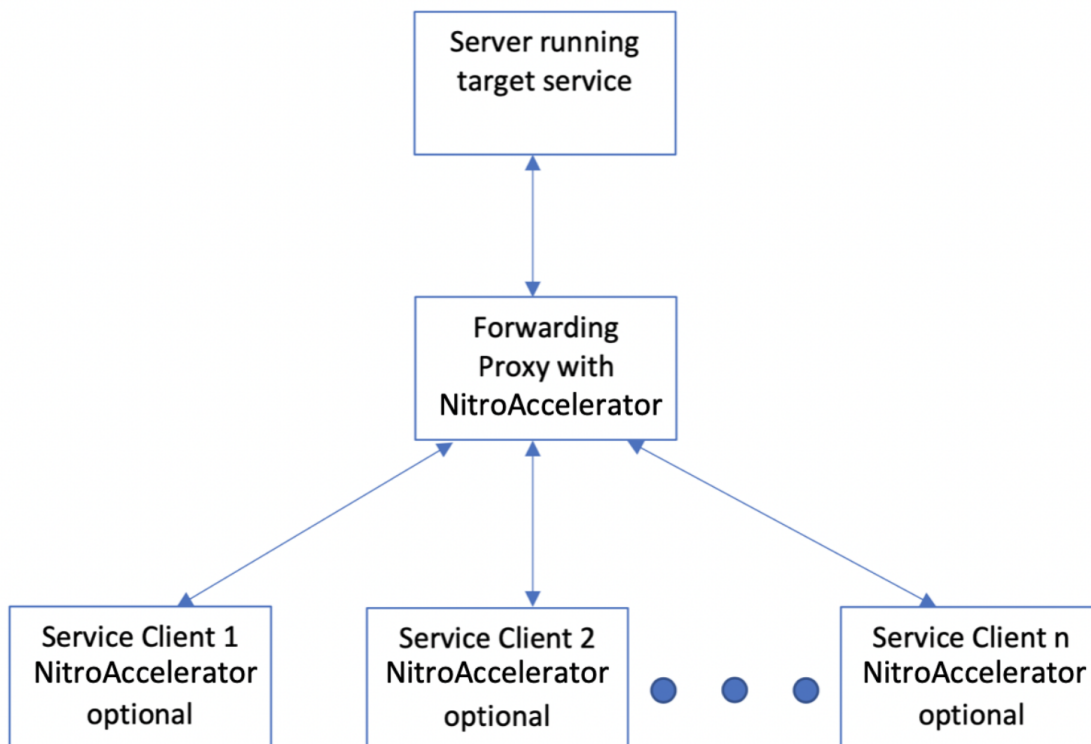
Server running target service

Forwarding Proxy with NitroAccelerator

Service Client 1 NitroAccelerator optional

Service Client 2 NitroAccelerator optional

Service Client n NitroAccelerator optional